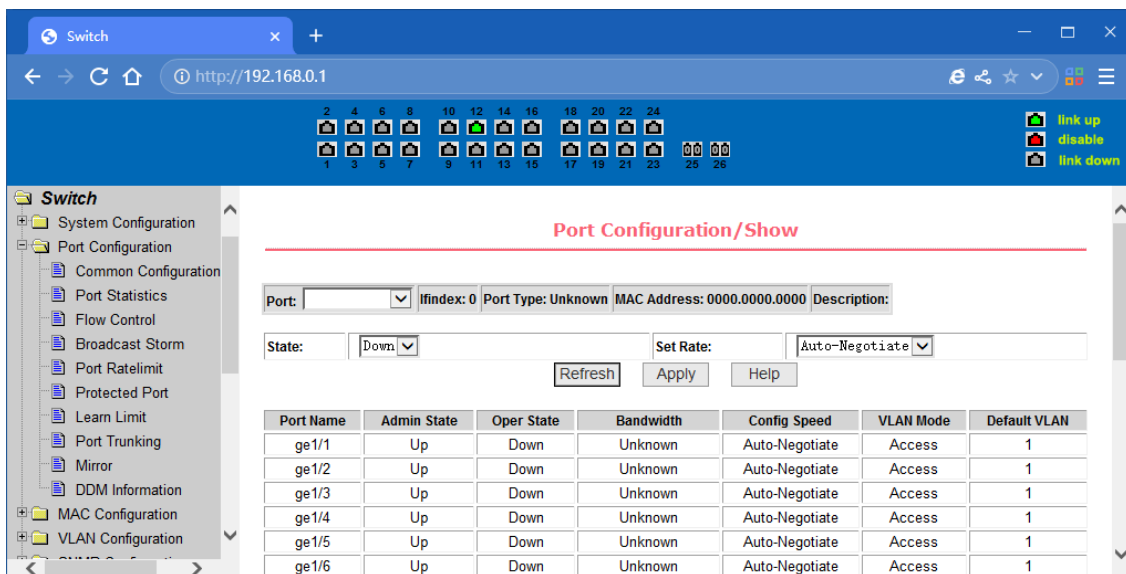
Switch
http://192.168.0.1

2 4 6 8 10 12 14 16 18 20 22 24
1 3 5 7 9 11 13 15 17 19 21 23 25 26

link up
disable
link down

Switch
System Configuration
Port Configuration
Common Configuration
Port Statistics
Flow Control
Broadcast Storm
Port Ratelimit
Protected Port
Learn Limit
Port Trunking
Mirror
DDM Information
MAC Configuration
VLAN Configuration
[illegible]

Port Configuration/Show

Port: | Ifindex: 0 | Port Type: Unknown | MAC Address: 0000.0000.0000 | Description:

State: Down | Set Rate: Auto-Negotiate

Refresh Apply Help

| Port Name | Admin State | Oper State | Bandwidth | Config Speed | VLAN Mode | Default VLAN |
|---|---|---|---|---|---|---|
| ge1/1 | Up | Down | Unknown | Auto-Negotiate | Access | 1 |
| ge1/2 | Up | Down | Unknown | Auto-Negotiate | Access | 1 |
| ge1/3 | Up | Down | Unknown | Auto-Negotiate | Access | 1 |
| ge1/4 | Up | Down | Unknown | Auto-Negotiate | Access | 1 |
| ge1/5 | Up | Down | Unknown | Auto-Negotiate | Access | 1 |
| ge1/6 | Up | Down | Unknown | Auto-Negotiate | Access | 1 |